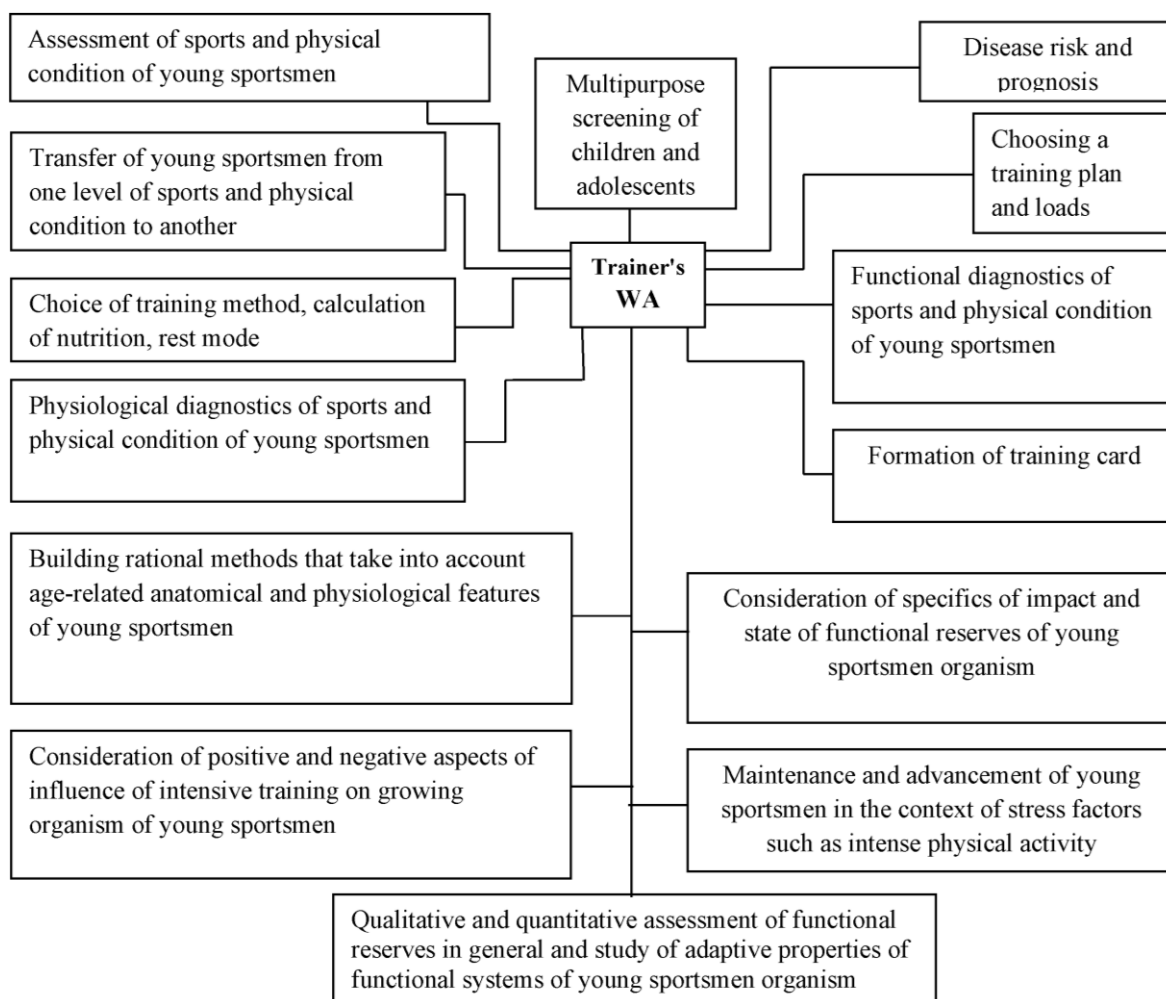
Assessment of sports and physical condition of young sportsmen

Multipurpose screening of children and adolescents

Disease risk and prognosis

Transfer of young sportsmen from one level of sports and physical condition to another

Choosing a training plan and loads

Trainer's WA

Choice of training method, calculation of nutrition, rest mode

Functional diagnostics of sports and physical condition of young sportsmen

Physiological diagnostics of sports and physical condition of young sportsmen

Formation of training card

Building rational methods that take into account age-related anatomical and physiological features of young sportsmen

Consideration of specifics of impact and state of functional reserves of young sportsmen organism

Consideration of positive and negative aspects of influence of intensive training on growing organism of young sportsmen

Maintenance and advancement of young sportsmen in the context of stress factors such as intense physical activity

Qualitative and quantitative assessment of functional reserves in general and study of adaptive properties of functional systems of young sportsmen organism